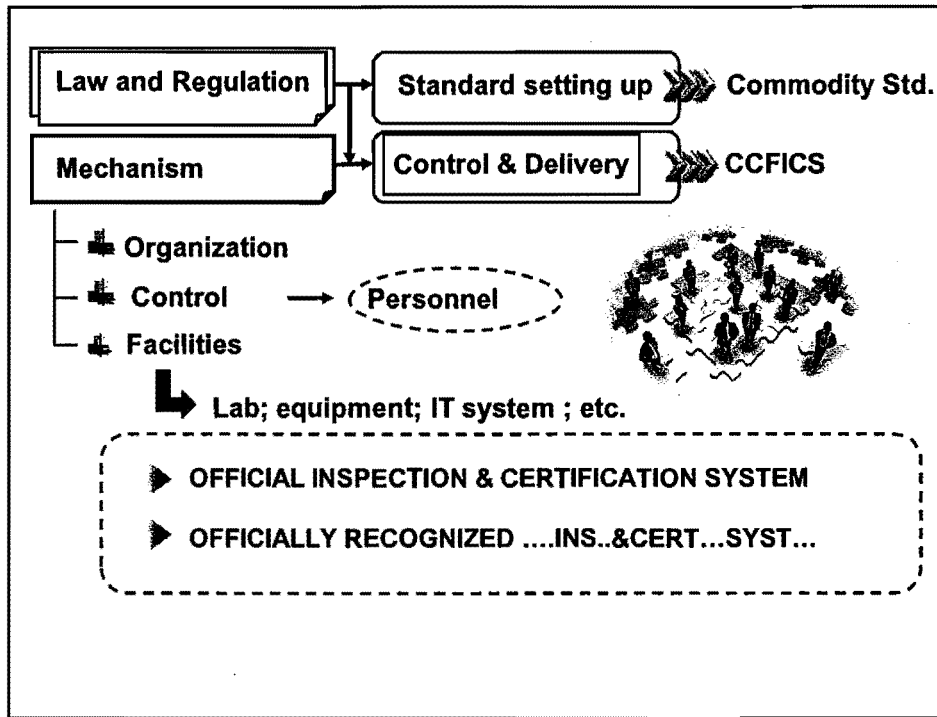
Law and Regulation

Standard setting up

Commodity Std.

Mechanism

Control & Delivery

CCFICS

Organization

Control

Personnel

Facilities

Lab; equipment; IT system ; etc.

OFFICIAL INSPECTION & CERTIFICATION SYSTEM

OFFICIALLY RECOGNIZED ....INS..&CERT...SYST...